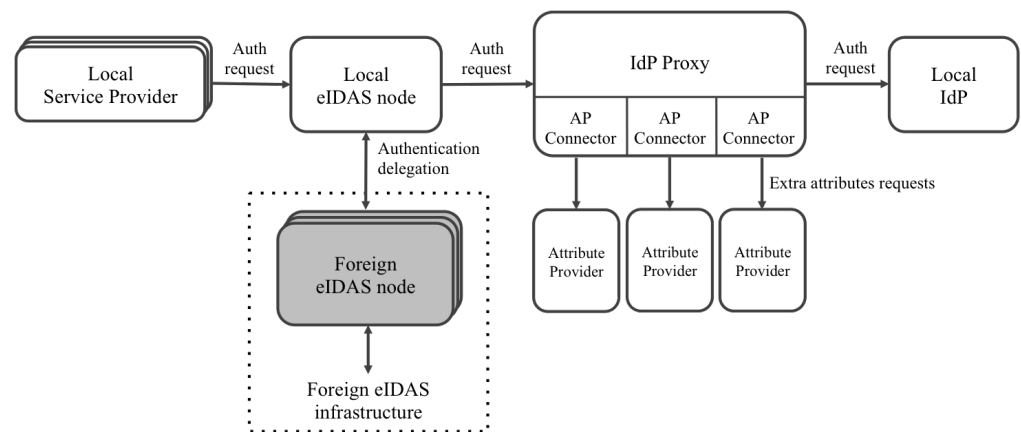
Local Service Provider

Auth request

Local eIDAS node

Auth request

IdP Proxy

AP Connector

AP Connector

AP Connector

Auth request

Local IdP

Authentication delegation

Extra attributes requests

Foreign eIDAS node

Attribute Provider

Attribute Provider

Attribute Provider

Foreign eIDAS infrastructure